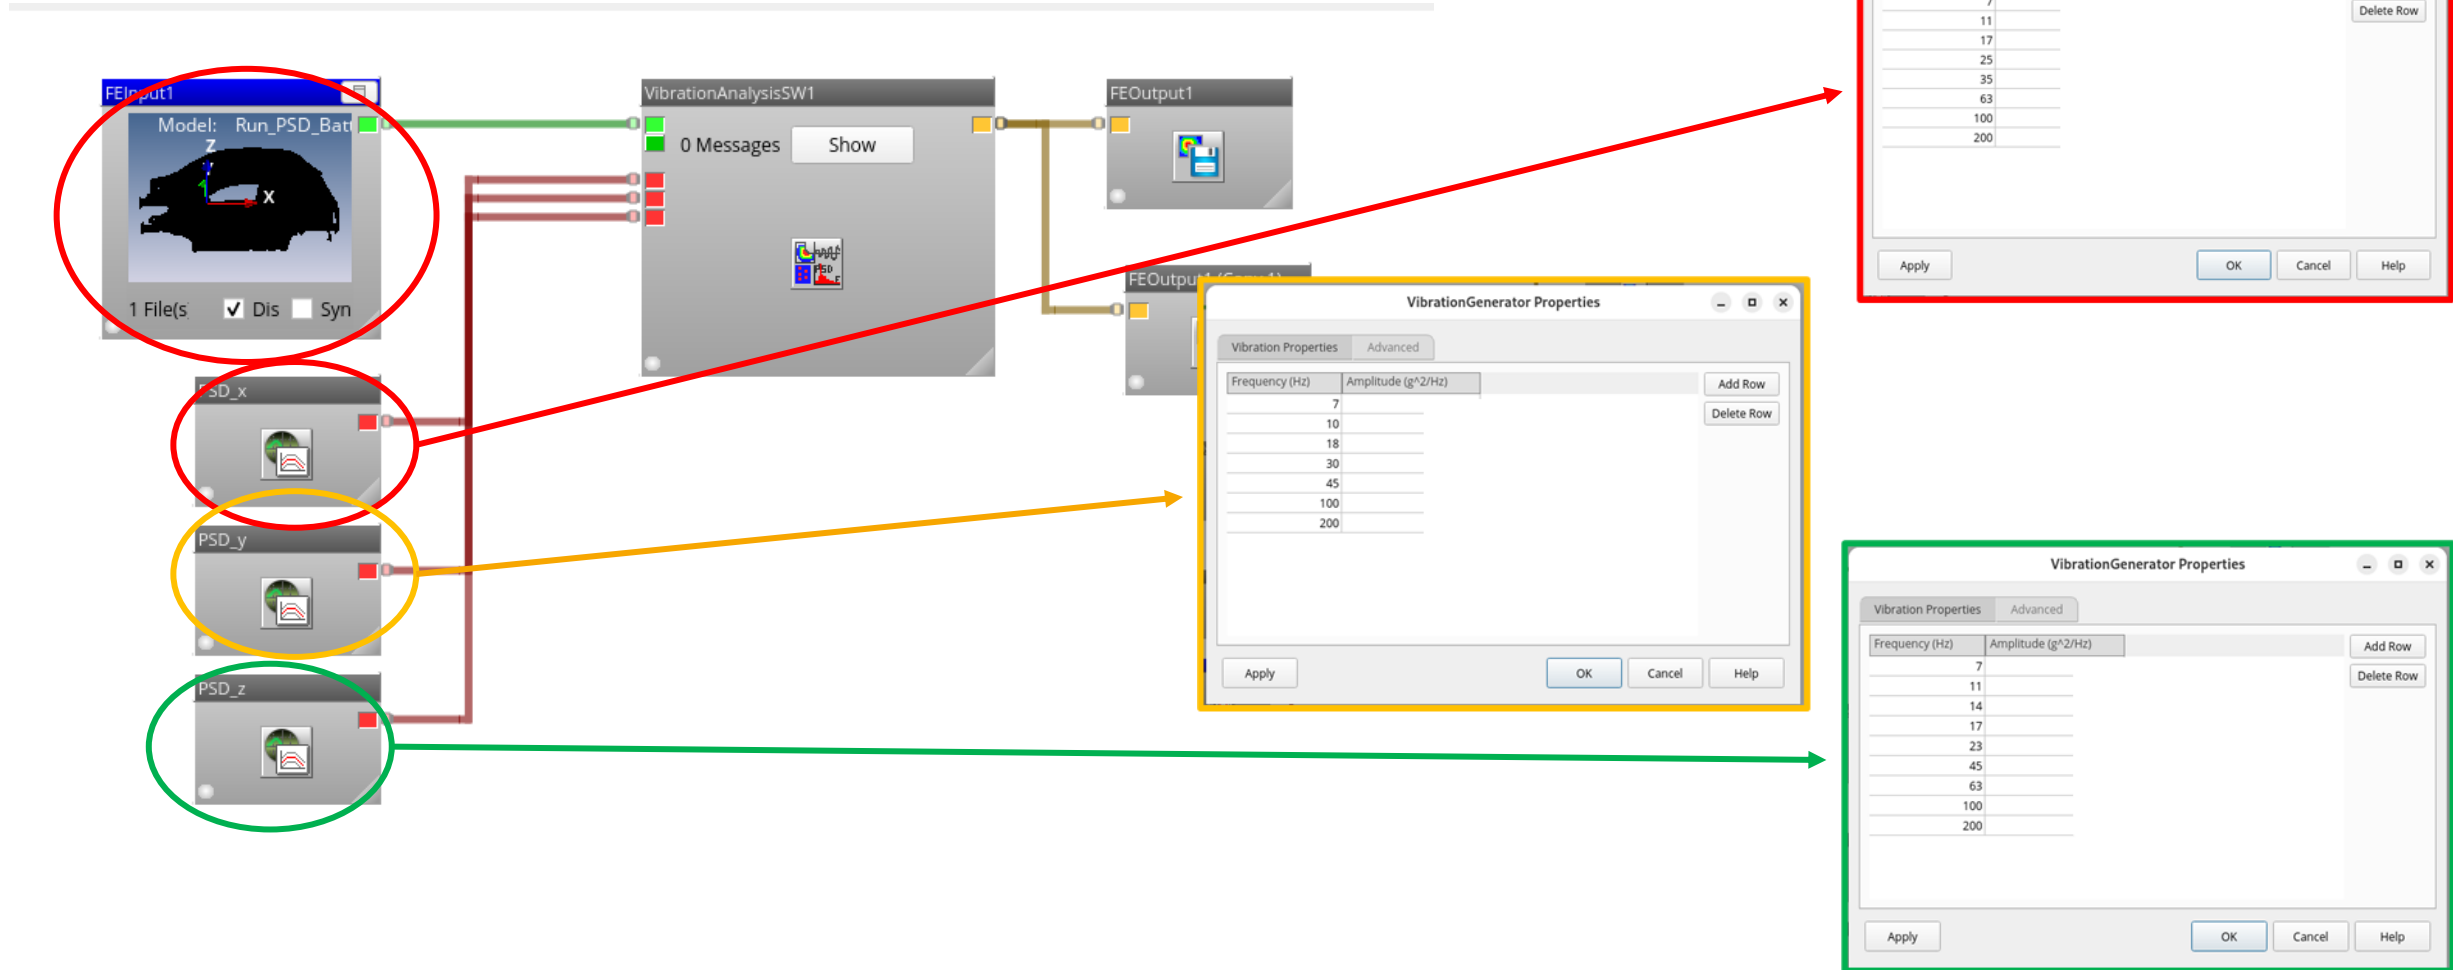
FEInput1
Model: Run_PSD_Bat
Z
X
1 File(s Dis Syn

VibrationAnalysisSW1
0 Messages Show

FEOutput1

FEOutput1 (Copy 1)

PSD_x

PSD_y

PSD_z

VibrationGenerator Properties
Vibration Properties Advanced

| Frequency (Hz) | Amplitude (g^2/Hz) |
|---|---|
| 7 | |
| 10 | |
| 18 | |
| 30 | |
| 45 | |
| 100 | |
| 200 | |

Add Row
Delete Row
Apply OK Cancel Help

| Frequency (Hz) | Amplitude (g^2/Hz) |
|---|---|
| 7 | |
| 11 | |
| 17 | |
| 25 | |
| 35 | |
| 63 | |
| 100 | |
| 200 | |

Delete Row
Apply OK Cancel Help

VibrationGenerator Properties
Vibration Properties Advanced

| Frequency (Hz) | Amplitude (g^2/Hz) |
|---|---|
| 7 | |
| 11 | |
| 14 | |
| 17 | |
| 23 | |
| 45 | |
| 63 | |
| 100 | |
| 200 | |

Add Row
Delete Row
Apply OK Cancel Help